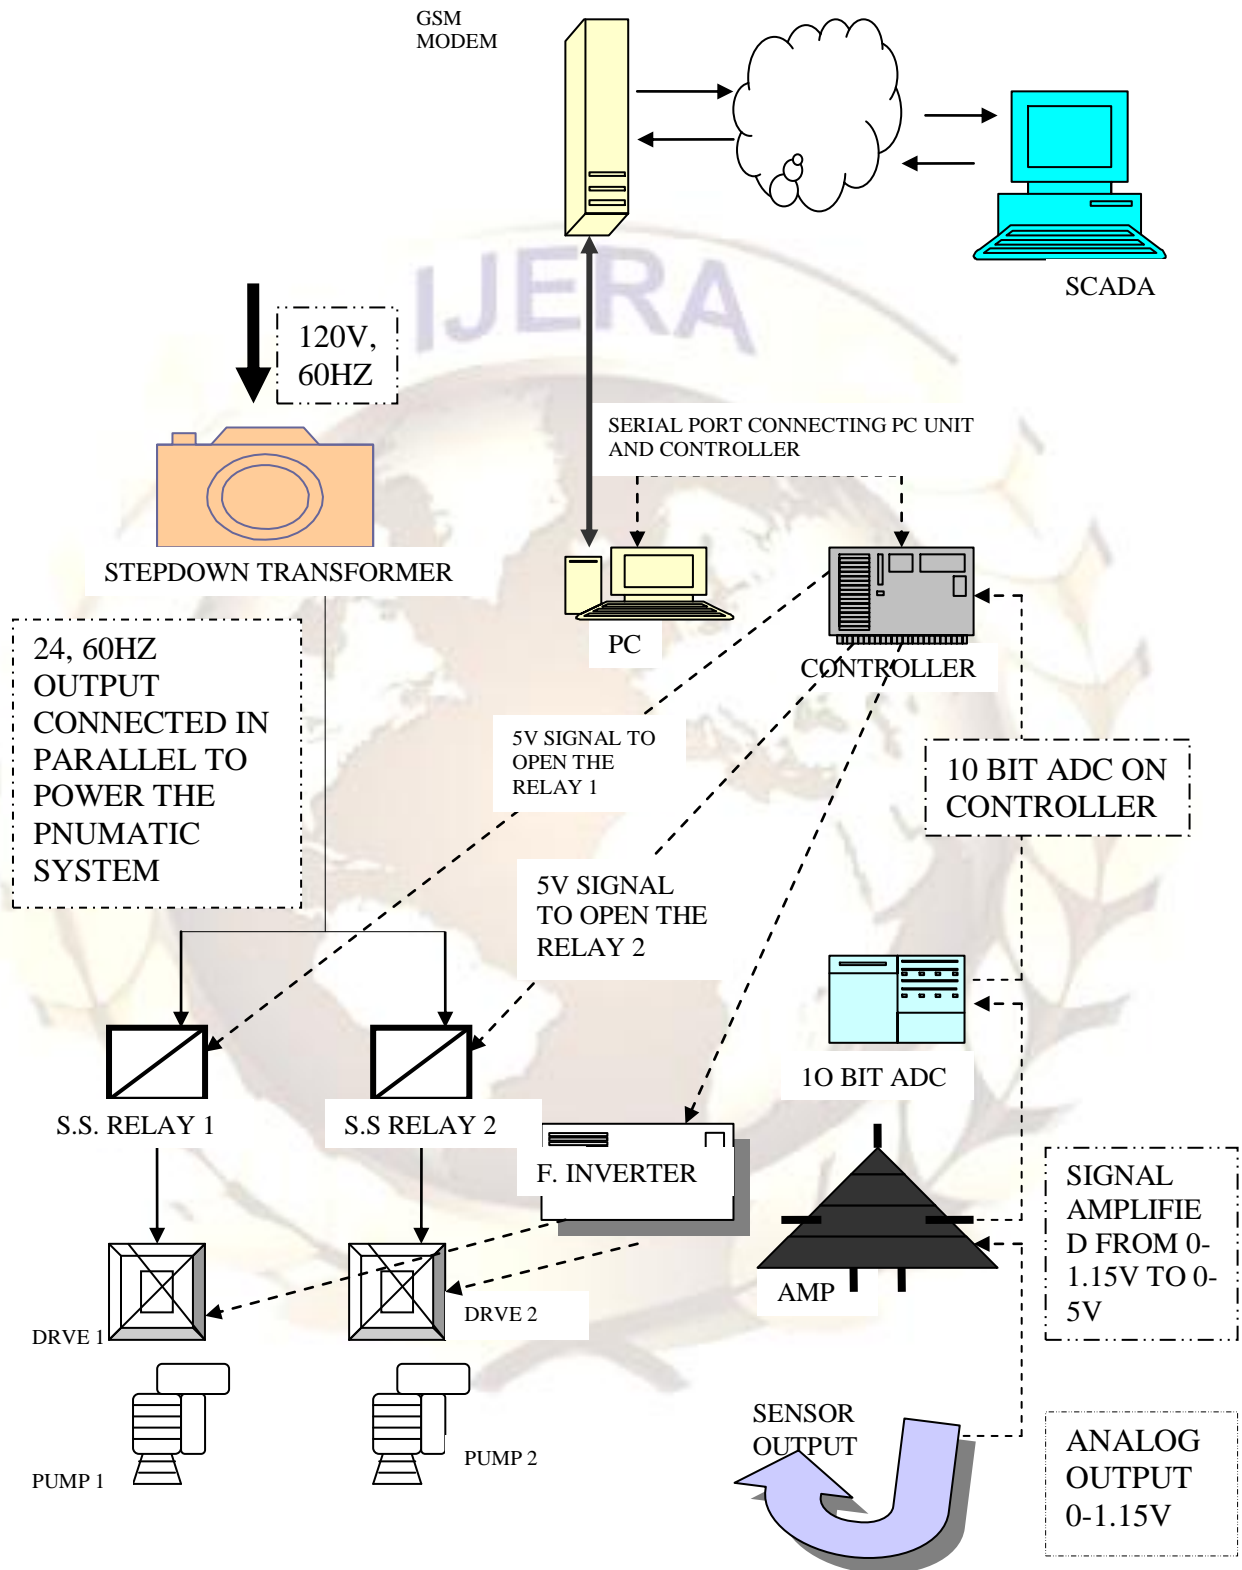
GSM MODEM

SCADA

IJERA

120V, 60HZ

STEPDOWN TRANSFORMER

SERIAL PORT CONNECTING PC UNIT AND CONTROLLER

PC

CONTROLLER

24, 60HZ OUTPUT CONNECTED IN PARALLEL TO POWER THE PNUMATIC SYSTEM

5V SIGNAL TO OPEN THE RELAY 1

10 BIT ADC ON CONTROLLER

5V SIGNAL TO OPEN THE RELAY 2

1O BIT ADC

S.S. RELAY 1

S.S RELAY 2

F. INVERTER

SIGNAL AMPLIFIED FROM 0-1.15V TO 0-5V

AMP

DRVE 1

DRVE 2

SENSOR OUTPUT

ANALOG OUTPUT 0-1.15V

PUMP 1

PUMP 2